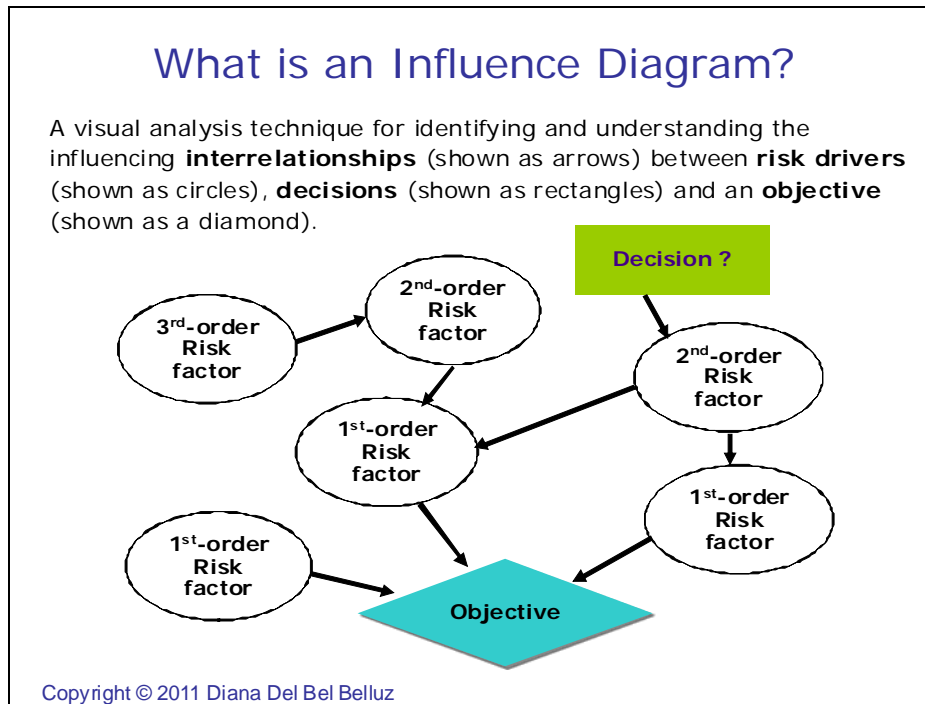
What is an Influence Diagram?

A visual analysis technique for identifying and understanding the influencing **interrelationships** (shown as arrows) between **risk drivers** (shown as circles), **decisions** (shown as rectangles) and an **objective** (shown as a diamond).

Decision ?

2$^{nd}$-order Risk factor

3$^{rd}$-order Risk factor

2$^{nd}$-order Risk factor

1$^{st}$-order Risk factor

1$^{st}$-order Risk factor

1$^{st}$-order Risk factor

Objective

Copyright © 2011 Diana Del Bel Belluz